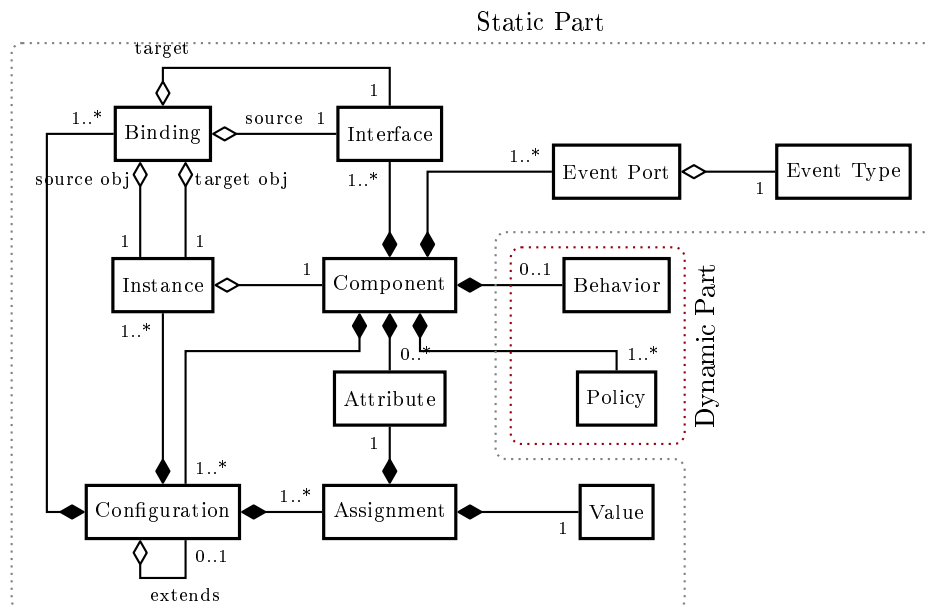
Static Part

target

1

1..*

Binding

source 1

Interface

1..*

Event Port

Event Type

1

source obj

target obj

1..*

1

1

Instance

1

Component

0..1

Behavior

Dynamic Part

1..*

0..*

1..*

Attribute

Policy

1

1..*

Configuration

1..*

Assignment

1

Value

0..1

extends